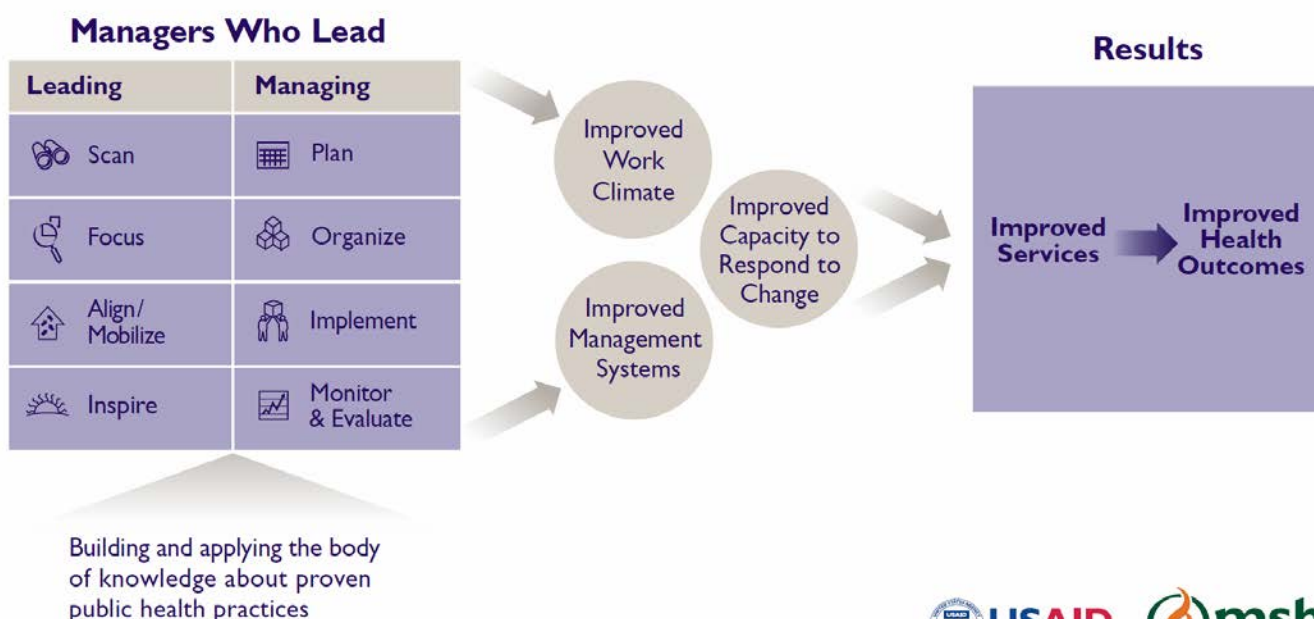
Managers Who Lead

| Leading | Managing |
|---|---|
| Scan | Plan |
| Focus | Organize |
| Align/ Mobilize | Implement |
| Inspire | Monitor & Evaluate |

Improved Work Climate

Improved Management Systems

Improved Capacity to Respond to Change

Results

Improved Services

Improved Health Outcomes

Building and applying the body of knowledge about proven public health practices

USAID

msh